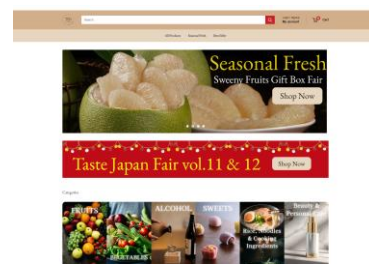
Search

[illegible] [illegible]

Cart

All Products Seasonal Picks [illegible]

Seasonal Fresh

Sweeny Fruits Gift Box Fair

Shop Now

Taste Japan Fair vol.11 & 12

Shop Now

Category

FRUITS

VEGETABLES

ALCOHOL

SWEETS

Rice, Noodles & Cooking Ingredients

Beauty & Personal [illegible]